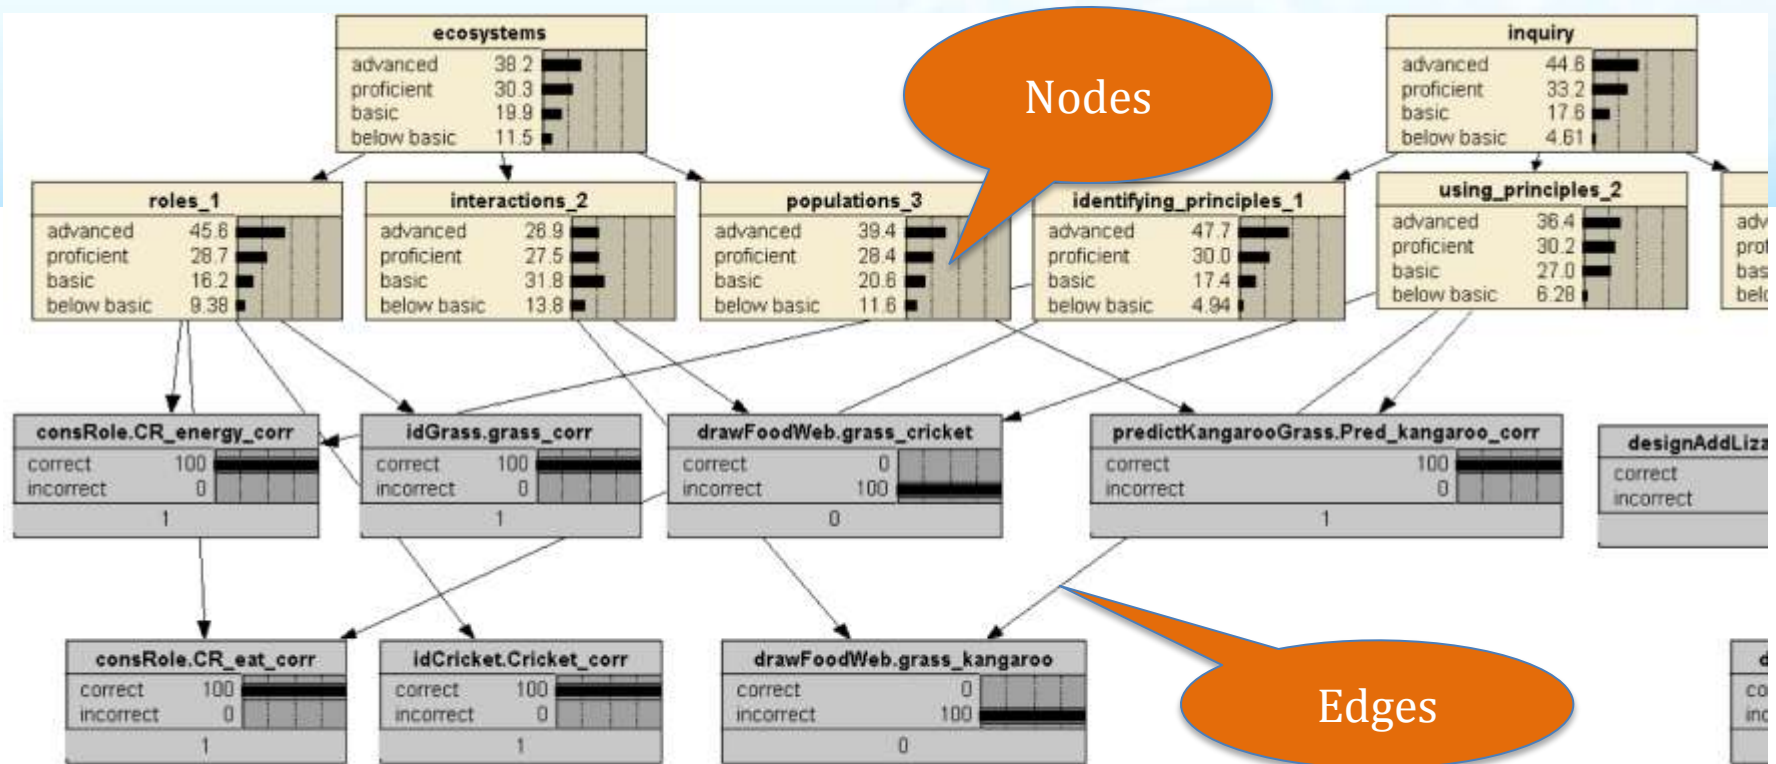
ecosystems
advanced 38.2
proficient 30.3
basic 19.9
below basic 11.5

Nodes

inquiry
advanced 44.6
proficient 33.2
basic 17.6
below basic 4.61

roles_1
advanced 45.6
proficient 28.7
basic 16.2
below basic 9.38

interactions_2
advanced 26.9
proficient 27.5
basic 31.8
below basic 13.8

populations_3
advanced 39.4
proficient 28.4
basic 20.6
below basic 11.6

identifying_principles_1
advanced 47.7
proficient 30.0
basic 17.4
below basic 4.94

using_principles_2
advanced 36.4
proficient 30.2
basic 27.0
below basic 6.28

adv
prof
bas
belo

consRole.CR_energy_corr
correct 100
incorrect 0
1

idGrass.grass_corr
correct 100
incorrect 0
1

drawFoodWeb.grass_cricket
correct 0
incorrect 100
0

predictKangarooGrass.Pred_kangaroo_corr
correct 100
incorrect 0
1

designAddLiza
correct
incorrect

consRole.CR_eat_corr
correct 100
incorrect 0
1

idCricket.Cricket_corr
correct 100
incorrect 0
1

drawFoodWeb.grass_kangaroo
correct 0
incorrect 100
0

Edges

d
co
inc